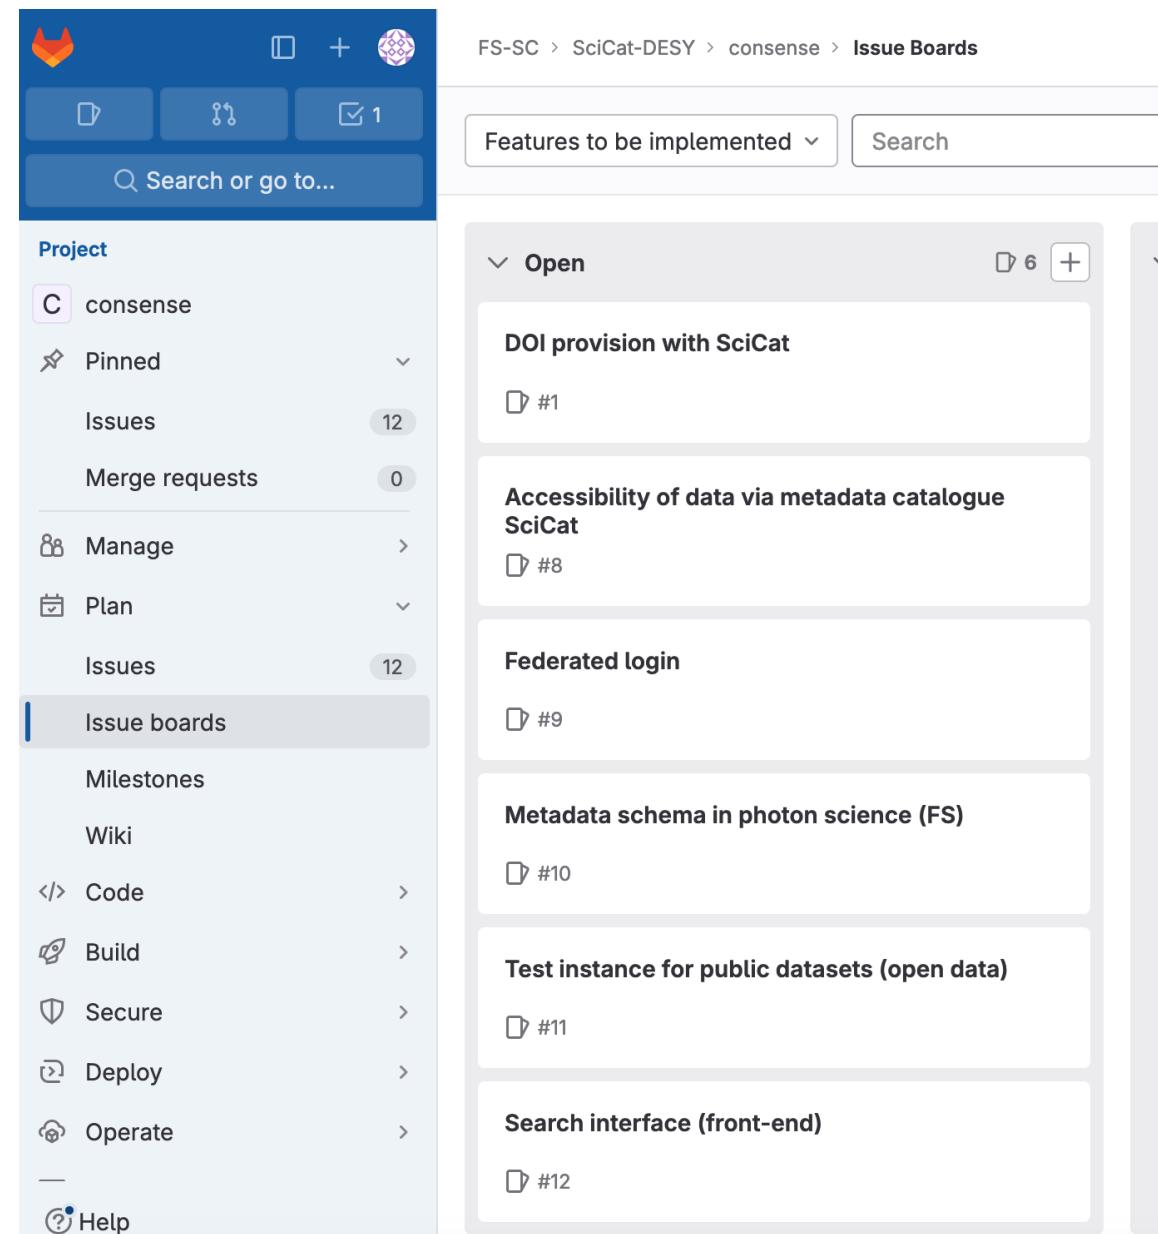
1

Search or go to...

Project

C consense

Pinned

Issues 12

Merge requests 0

Manage

Plan

Issues 12

Issue boards

Milestones

Wiki

Code

Build

Secure

Deploy

Operate

Help

FS-SC > SciCat-DESY > consense > Issue Boards

Features to be implemented

Search

Open 6

DOI provision with SciCat
#1

Accessibility of data via metadata catalogue SciCat
#8

Federated login
#9

Metadata schema in photon science (FS)
#10

Test instance for public datasets (open data)
#11

Search interface (front-end)
#12